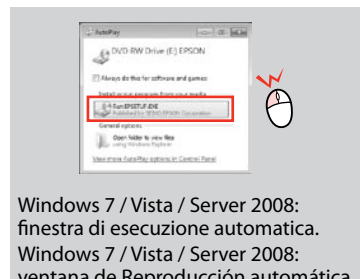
AutoPlay

DVD-RW Drive (E:) EPSON

Always do this for software and games:

Install or run program from your media

Run EPSETUP.EXE
Published by SEIKO EPSON Corporation

General options

Open folder to view files
using Windows Explorer

View more AutoPlay options in Control Panel

Windows 7 / Vista / Server 2008: finestra di esecuzione automatica.
Windows 7 / Vista / Server 2008: ventana de Reproducción automática